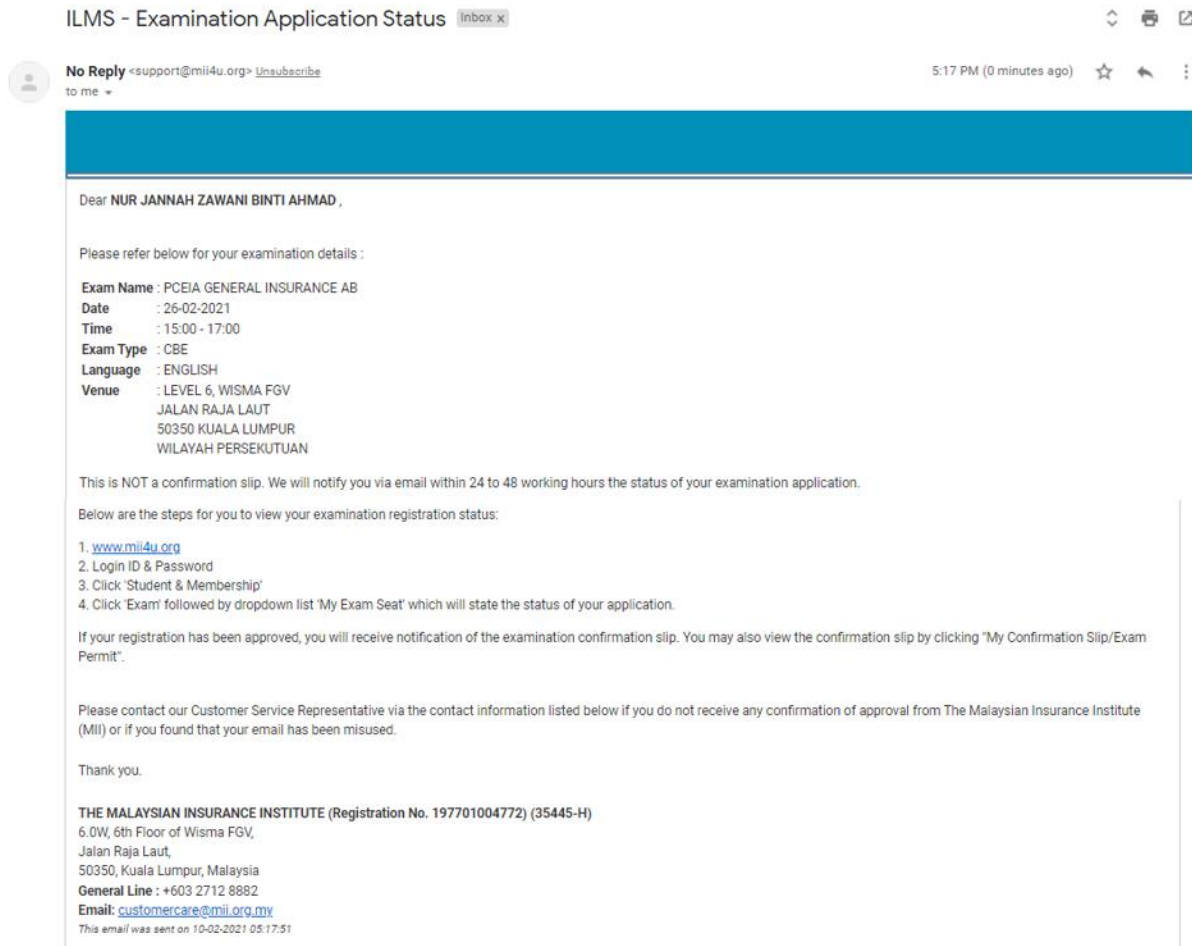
ILMS - Examination Application Status Inbox x

No Reply <support@mii4u.org> Unsubscribe
to me

5:17 PM (0 minutes ago)

Dear NUR JANNAH ZAWANI BINTI AHMAD ,

Please refer below for your examination details :

Exam Name : PCEIA GENERAL INSURANCE AB
Date : 26-02-2021
Time : 15:00 - 17:00
Exam Type : CBE
Language : ENGLISH
Venue : LEVEL 6, WISMA FGV
JALAN RAJA LAUT
50350 KUALA LUMPUR
WILAYAH PERSEKUTUAN

This is NOT a confirmation slip. We will notify you via email within 24 to 48 working hours the status of your examination application.

Below are the steps for you to view your examination registration status:

1. www.mii4u.org
2. Login ID & Password
3. Click 'Student & Membership'
4. Click 'Exam' followed by dropdown list 'My Exam Seat' which will state the status of your application.

If your registration has been approved, you will receive notification of the examination confirmation slip. You may also view the confirmation slip by clicking "My Confirmation Slip/Exam Permit".

Please contact our Customer Service Representative via the contact information listed below if you do not receive any confirmation of approval from The Malaysian Insurance Institute (MII) or if you found that your email has been misused.

Thank you.

THE MALAYSIAN INSURANCE INSTITUTE (Registration No. 197701004772) (35445-H)
6.0W, 6th Floor of Wisma FGV,
Jalan Raja Laut,
50350, Kuala Lumpur, Malaysia
General Line : +603 2712 8882
Email: customercare@mii.org.my
This email was sent on 10-02-2021 05:17:51